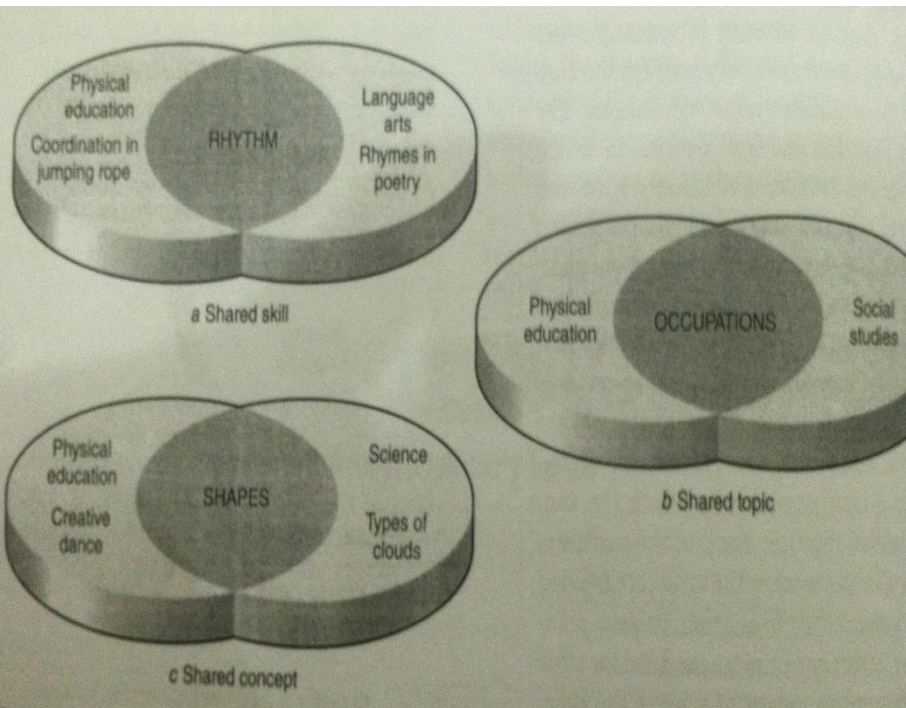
Physical education

Coordination in jumping rope

RHYTHM

Language arts

Rhymes in poetry

a Shared skill

Physical education

OCCUPATIONS

Social studies

b Shared topic

Physical education

Creative dance

SHAPES

Science

Types of clouds

c Shared concept